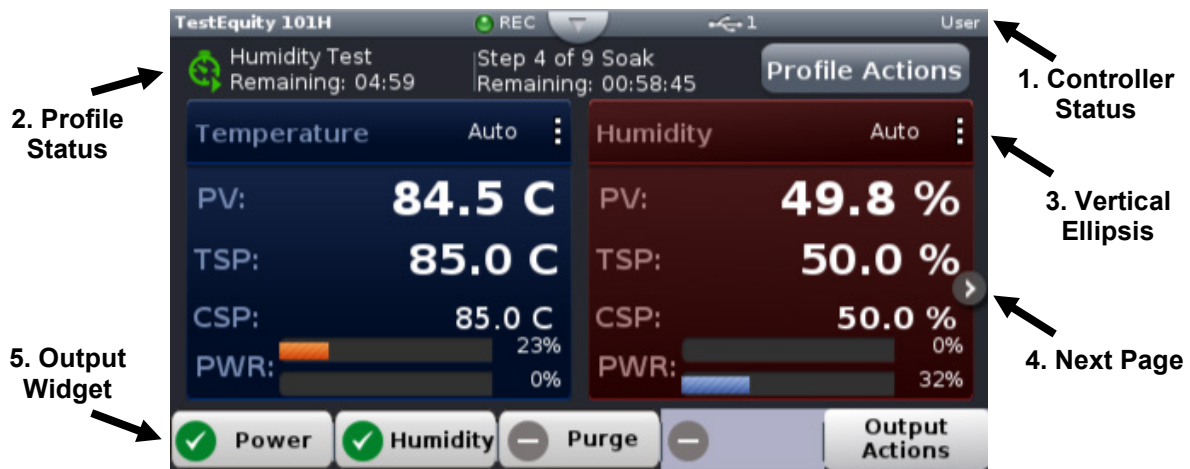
TestEquity 101H
REC
1
User

1. Controller Status

2. Profile Status

Humidity Test
Remaining: 04:59

Step 4 of 9 Soak
Remaining: 00:58:45

Profile Actions

Temperature Auto

PV: 84.5 C
TSP: 85.0 C
CSP: 85.0 C
PWR: 23% 0%

Humidity Auto

PV: 49.8 %
TSP: 50.0 %
CSP: 50.0 %
PWR: 0% 32%

3. Vertical Ellipsis

4. Next Page

5. Output Widget

Power
Humidity
Purge
Output Actions